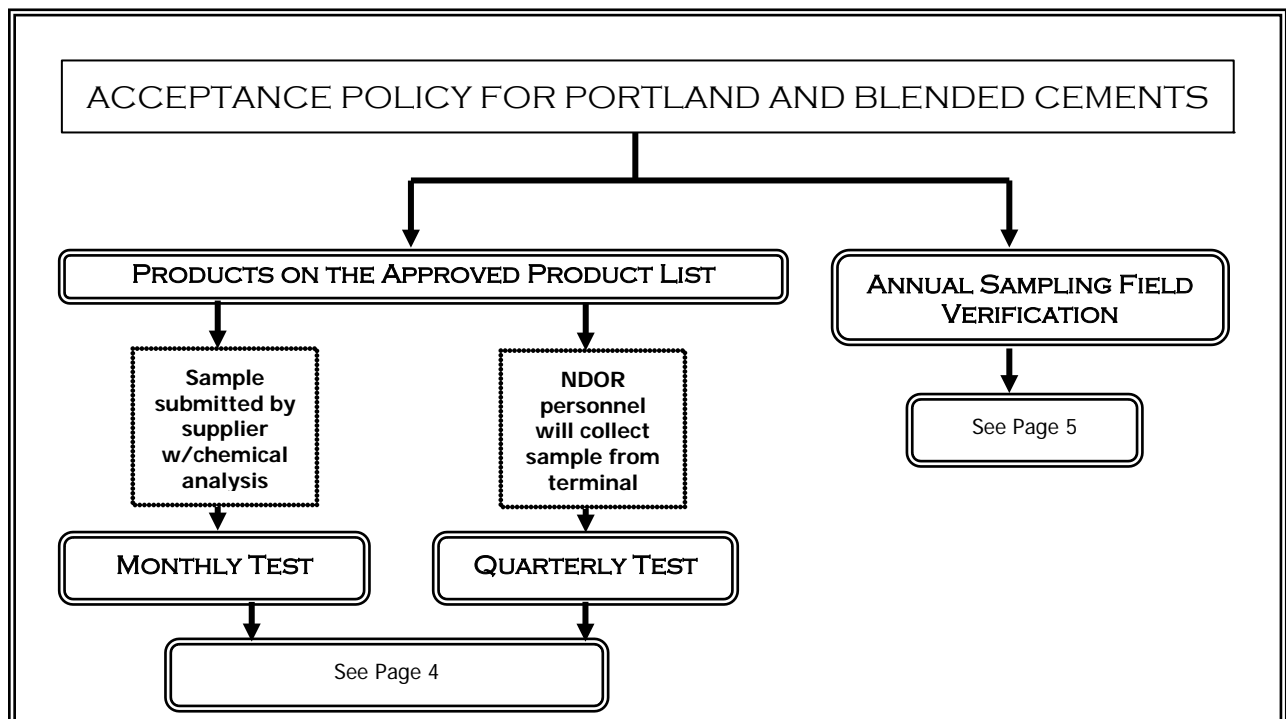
ACCEPTANCE POLICY FOR PORTLAND AND BLENDED CEMENTS

Products on the Approved Product List

Annual Sampling Field Verification

Sample submitted by supplier w/chemical analysis

NDOR personnel will collect sample from terminal

See Page 5

Monthly Test

Quarterly Test

See Page 4